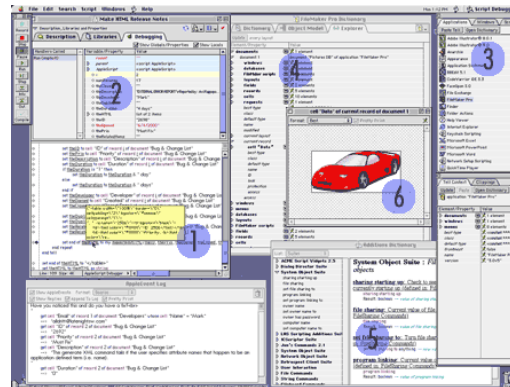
File Edit Search Script Windows Help

Script Debugger

Make HTML Release Notes

Description Libraries Debugging

Show Globals/Properties Show Locals

Handlers Called

Variable/Property

Value

1

2

3

4

5

6

FileMaker Pro Dictionary

Dictionary Object Model Explorer

cell "Date" of current record of document 1

Applescript Log

Additions Dictionary

System Object Suite

objects

sharing

program linking

Applications

Tell Context

Browse